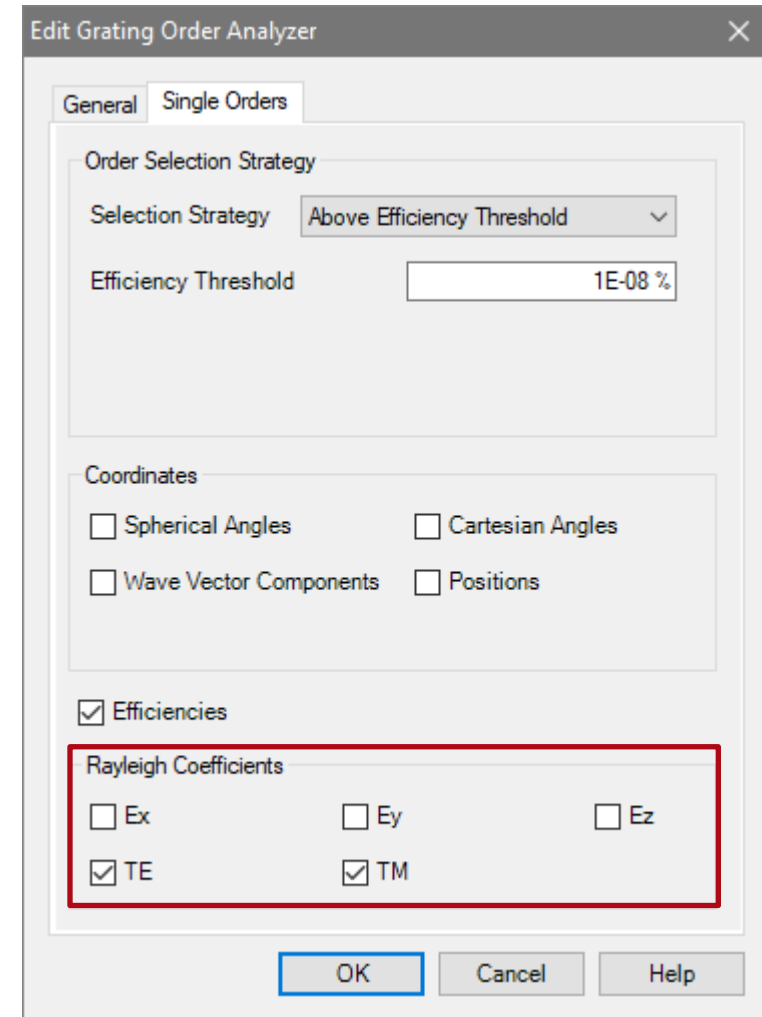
Edit Grating Order Analyzer

General | Single Orders

Order Selection Strategy

Selection Strategy | Above Efficiency Threshold

Efficiency Threshold | 1E-08 %

Coordinates

☐ Spherical Angles ☐ Cartesian Angles

☐ Wave Vector Components ☐ Positions

☑ Efficiencies

Rayleigh Coefficients

☐ Ex ☐ Ey ☐ Ez

☑ TE ☑ TM

OK | Cancel | Help